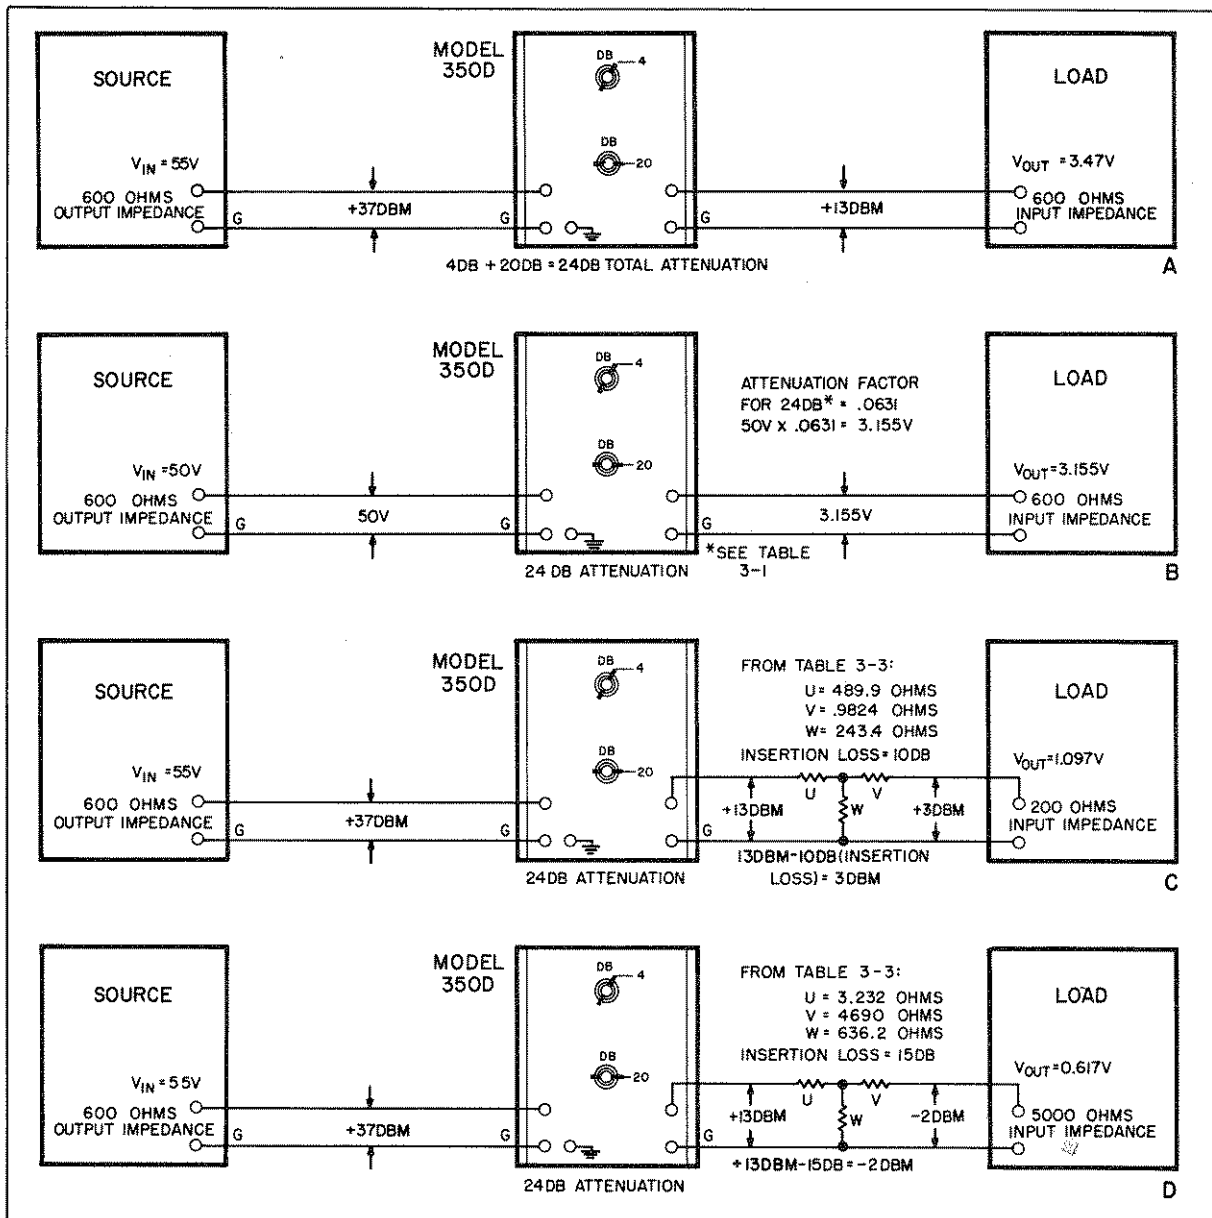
SOURCE

MODEL 350D

DB 4

DB 20

LOAD

$V_{IN}$ = 55V

600 OHMS OUTPUT IMPEDANCE

G

+37DBM

G

G

+13DBM

$V_{OUT}$ = 3.47V

600 OHMS INPUT IMPEDANCE

4DB + 20DB = 24DB TOTAL ATTENUATION

A

SOURCE

MODEL 350D

DB 4

DB 20

ATTENUATION FACTOR FOR 24DB* = .0631
50V X .0631 = 3.155V

LOAD

$V_{IN}$ = 50V

600 OHMS OUTPUT IMPEDANCE

G

50V

G

G

3.155V

$V_{OUT}$ = 3.155V

600 OHMS INPUT IMPEDANCE

24 DB ATTENUATION

*SEE TABLE 3-1

B

SOURCE

MODEL 350D

DB 4

DB 20

FROM TABLE 3-3:
U = 489.9 OHMS
V = .9824 OHMS
W = 243.4 OHMS
INSERTION LOSS = 10DB

LOAD

$V_{IN}$ = 55V

600 OHMS OUTPUT IMPEDANCE

G

+37DBM

G

G

U

V

W

+13DBM

+3DBM

$V_{OUT}$ = 1.097V

200 OHMS INPUT IMPEDANCE

24DB ATTENUATION

13DBM-10DB(INSERTION LOSS) = 3DBM

C

SOURCE

MODEL 350D

DB 4

DB 20

FROM TABLE 3-3:
U = 3.232 OHMS
V = 4690 OHMS
W = 636.2 OHMS
INSERTION LOSS = 15DB

LOAD

$V_{IN}$ = 55V

600 OHMS OUTPUT IMPEDANCE

G

+37DBM

G

G

U

V

W

+13DBM

-2DBM

$V_{OUT}$ = 0.617V

5000 OHMS INPUT IMPEDANCE

24DB ATTENUATION

+13DBM-15DB = -2DBM

D